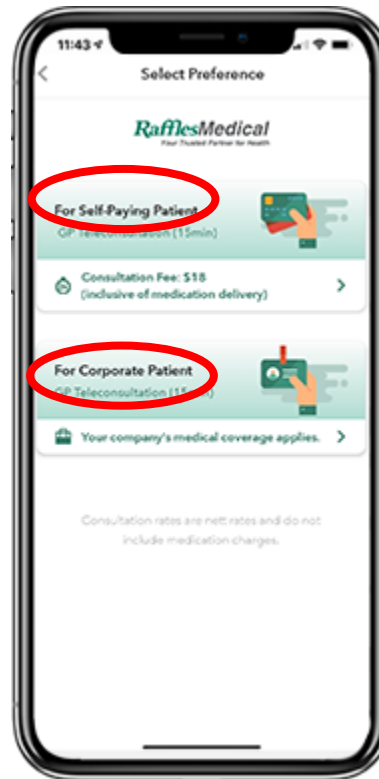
11:43

Select Preference

RafflesMedical
Your Trusted Partner for Health

For Self-Paying Patient
GP Teleconsultation (15min)

Consultation Fee: $18
(inclusive of medication delivery)

For Corporate Patient
GP Teleconsultation (15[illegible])

Your company's medical coverage applies.

Consultation rates are nett rates and do not include medication charges.